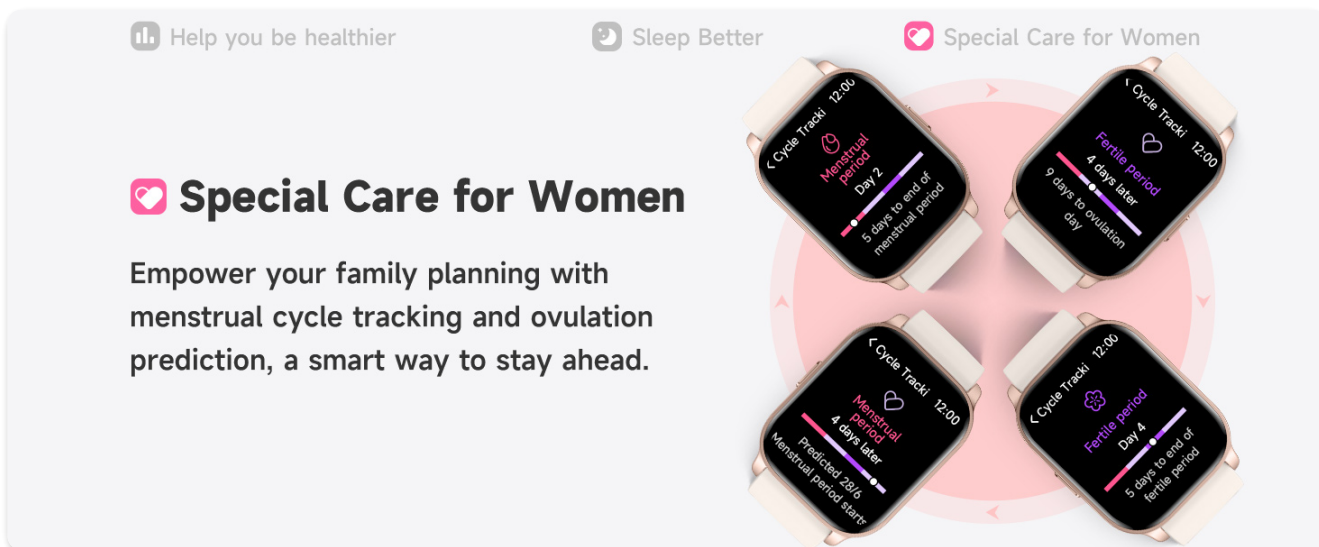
Help you be healthier

Sleep Better

Special Care for Women

Special Care for Women

Empower your family planning with menstrual cycle tracking and ovulation prediction, a smart way to stay ahead.

Cycle Tracki 12:00
Menstrual period
Day 2
5 days to end of menstrual period

Cycle Tracki 12:00
Fertile period
4 days later
9 days to ovulation day

Cycle Tracki 12:00
Menstrual period
4 days later
Predicted 28/6
Menstrual period start

Cycle Tracki 12:00
Fertile period
Day 4
5 days to end of fertile period